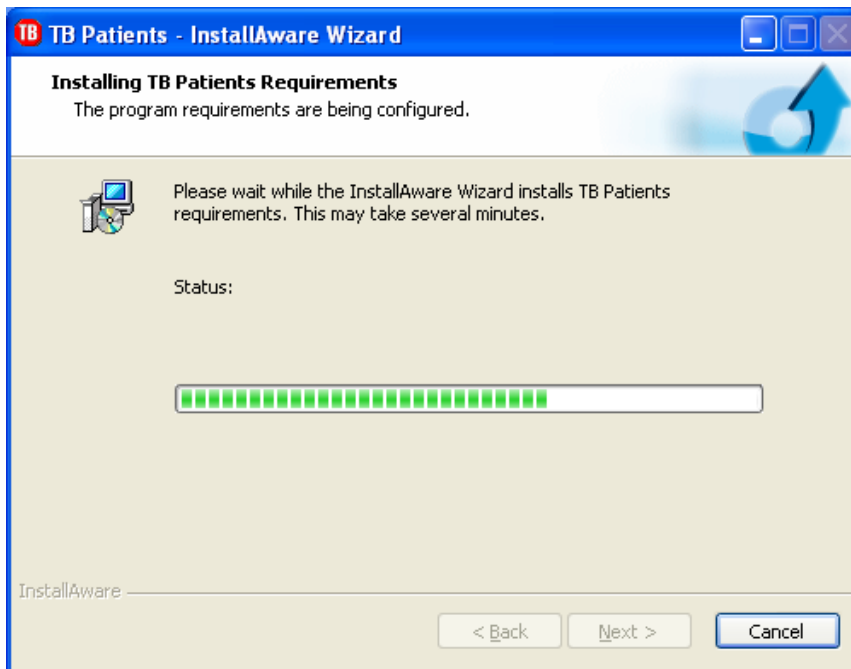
TB Patients - InstallAware Wizard

Installing TB Patients Requirements
The program requirements are being configured.

Please wait while the InstallAware Wizard installs TB Patients requirements. This may take several minutes.

Status:

InstallAware

< Back
Next >
Cancel